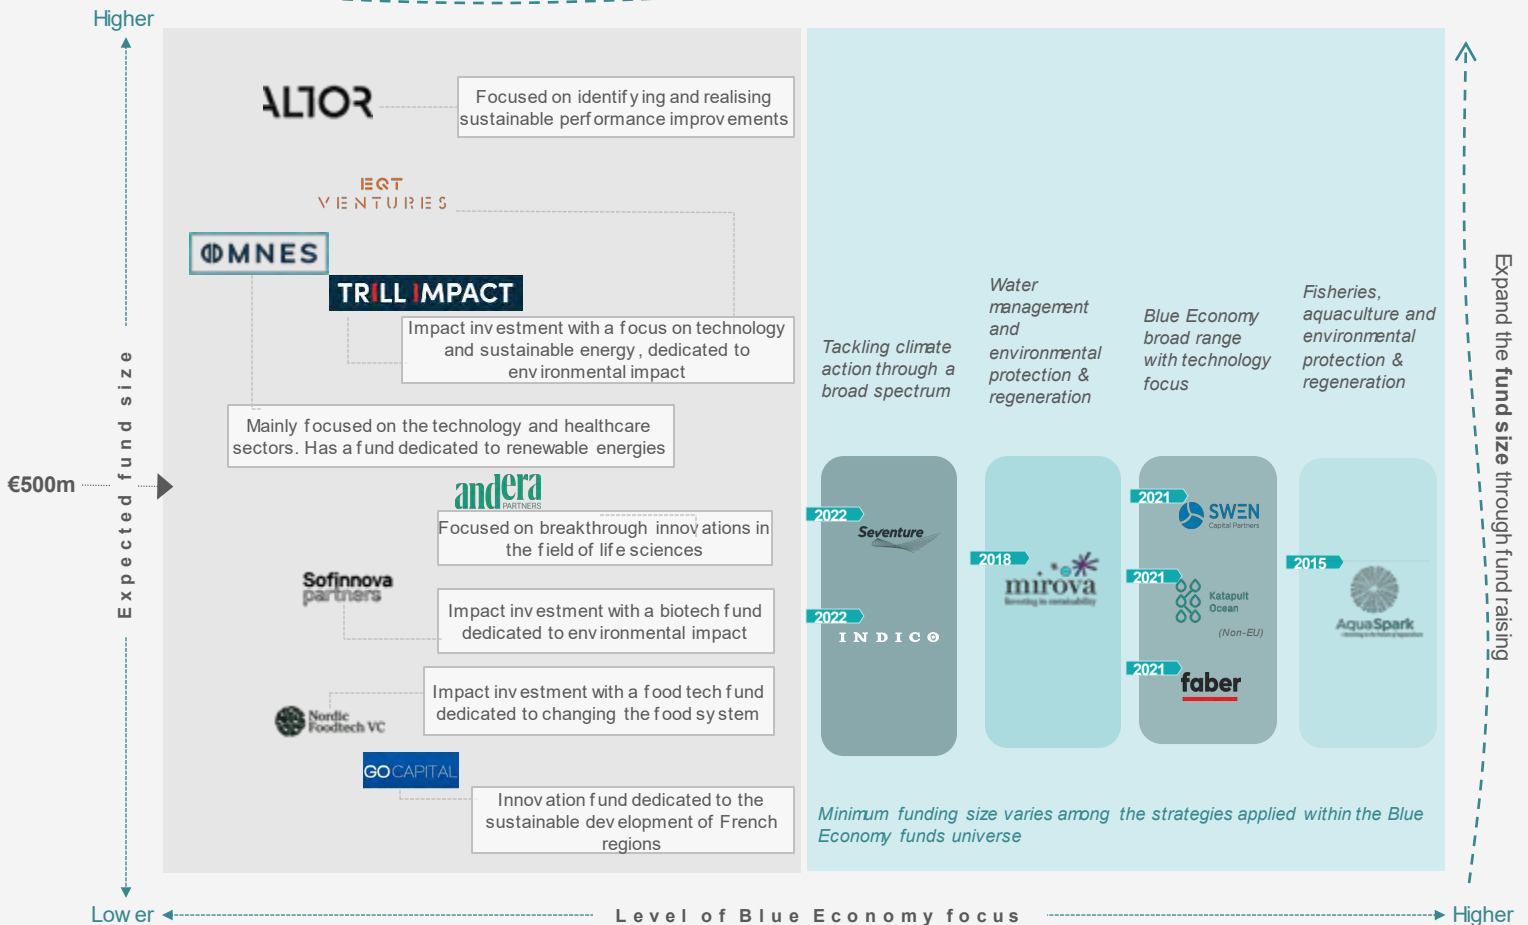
Higher

ALTOR

Focused on identifying and realising sustainable performance improvements

EQT VENTURES

OMNES

TRILL IMPACT

Impact investment with a focus on technology and sustainable energy, dedicated to environmental impact

Mainly focused on the technology and healthcare sectors. Has a fund dedicated to renewable energies

€500m

Expected fund size

andera PARTNERS

Focused on breakthrough innovations in the field of life sciences

Sofinnova partners

Impact investment with a biotech fund dedicated to environmental impact

Nordic Foodtech VC

Impact investment with a food tech fund dedicated to changing the food system

GO CAPITAL

Innovation fund dedicated to the sustainable development of French regions

Tackling climate action through a broad spectrum

Water management and environmental protection & regeneration

Blue Economy broad range with technology focus

Fisheries, aquaculture and environmental protection & regeneration

2022 Seventure

2022 INDICO

2018 mirova

2021 SWEN Capital Partners

2021 Katapult Ocean (Non-EU)

2021 faber

2015 AquaSpark

Minimum funding size varies among the strategies applied within the Blue Economy funds universe

Expand the fund size through fund raising

Lower

Level of Blue Economy focus

Higher